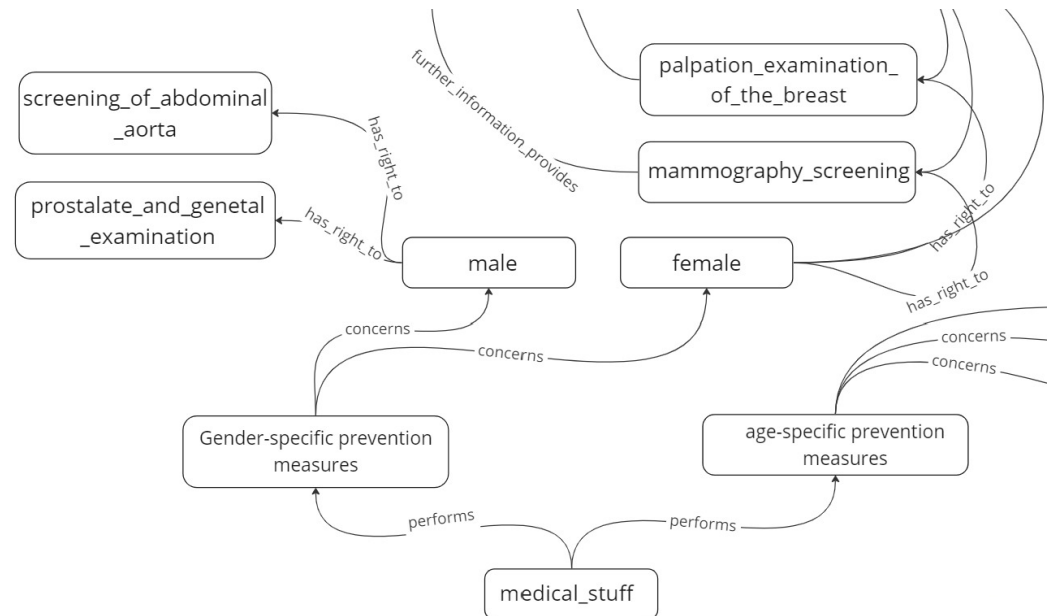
further_information_provides

palpation_examination_of_the_breast

screening_of_abdominal_aorta

has_right_to

mammography_screening

prostalate_and_genetal_examination

has_right_to

has_right_to

male

female

has_right_to

concerns

concerns

concerns

concerns

Gender-specific prevention measures

age-specific prevention measures

performs

performs

medical_stuff